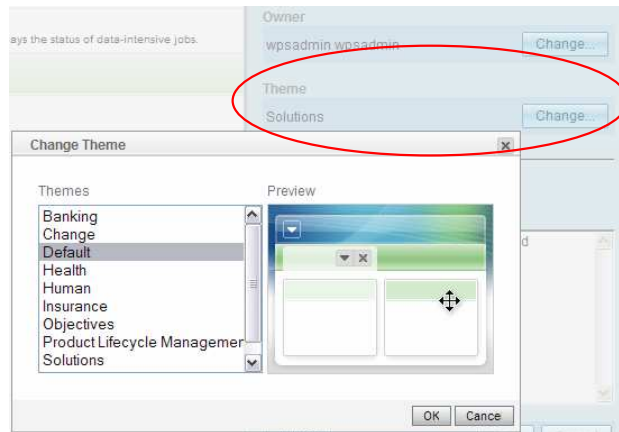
ays the status of data-intensive jobs.

Owner

wpsadmin wpsadmin

Change...

Theme

Solutions

Change...

Change Theme

Themes

Banking
Change
Default
Health
Human
Insurance
Objectives
Product Lifecycle Managemer
Solutions

Preview

d

OK

Cance